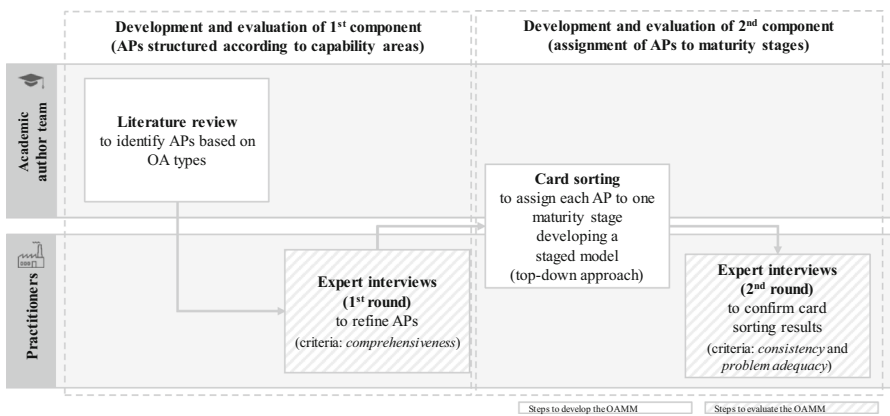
Development and evaluation of 1st component (APs structured according to capability areas)

Development and evaluation of 2nd component (assignment of APs to maturity stages)

Academic author team

Practitioners

Literature review to identify APs based on OA types

Card sorting to assign each AP to one maturity stage developing a staged model (top-down approach)

Expert interviews (1st round) to refine APs (criteria: *comprehensiveness*)

Expert interviews (2nd round) to confirm card sorting results (criteria: *consistency* and *problem adequacy*)

Steps to develop the OAMM

Steps to evaluate the OAMM